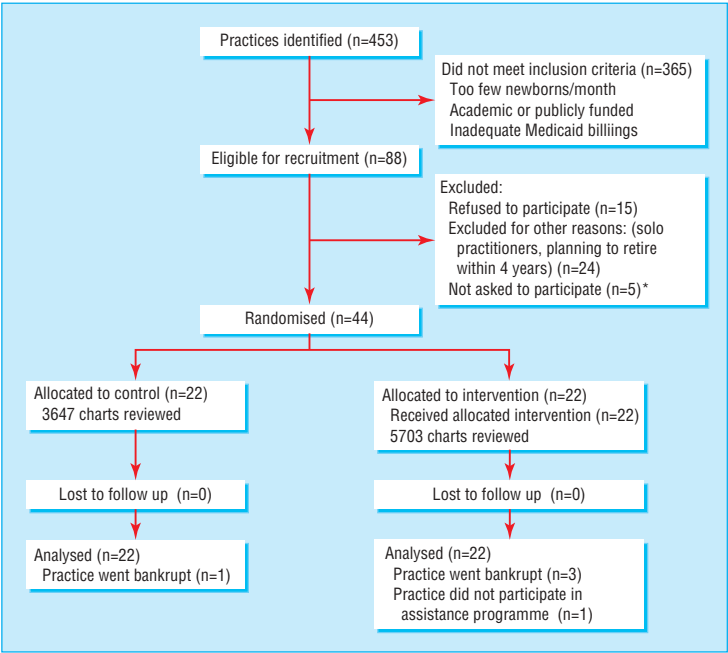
Practices identified (n=453)

Did not meet inclusion criteria (n=365)
Too few newborns/month
Academic or publicly funded
Inadequate Medicaid billiings

Eligible for recruitment (n=88)

Excluded:
Refused to participate (n=15)
Excluded for other reasons: (solo practitioners, planning to retire within 4 years) (n=24)
Not asked to participate (n=5)*

Randomised (n=44)

Allocated to control (n=22)
3647 charts reviewed

Lost to follow up (n=0)

Analysed (n=22)
Practice went bankrupt (n=1)

Allocated to intervention (n=22)
Received allocated intervention (n=22)
5703 charts reviewed

Lost to follow up (n=0)

Analysed (n=22)
Practice went bankrupt (n=3)
Practice did not participate in assistance programme (n=1)